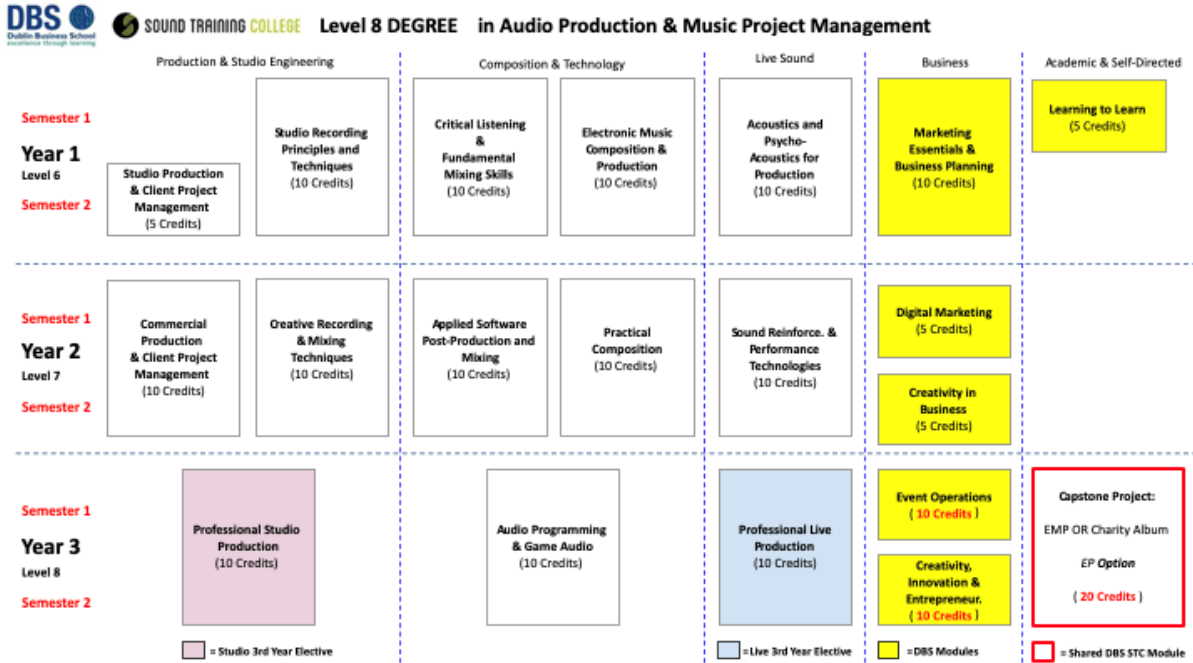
DBS Dublin Business School excellence through learning

SOUND TRAINING COLLEGE Level 8 DEGREE in Audio Production & Music Project Management

| | Production & Studio Engineering | | Composition & Technology | | Live Sound | Business | Academic & Self-Directed |
|---|---|---|---|---|---|---|---|
| Semester 1 Year 1 Level 6 Semester 2 | Studio Production & Client Project Management (5 Credits) | Studio Recording Principles and Techniques (10 Credits) | Critical Listening & Fundamental Mixing Skills (10 Credits) | Electronic Music Composition & Production (10 Credits) | Acoustics and Psycho-Acoustics for Production (10 Credits) | Marketing Essentials & Business Planning (10 Credits) | Learning to Learn (5 Credits) |
| Semester 1 Year 2 Level 7 Semester 2 | Commercial Production & Client Project Management (10 Credits) | Creative Recording & Mixing Techniques (10 Credits) | Applied Software Post-Production and Mixing (10 Credits) | Practical Composition (10 Credits) | Sound Reinforce. & Performance Technologies (10 Credits) | Digital Marketing (5 Credits); Creativity in Business (5 Credits) | |
| Semester 1 Year 3 Level 8 Semester 2 | Professional Studio Production (10 Credits) | | Audio Programming & Game Audio (10 Credits) | | Professional Live Production (10 Credits) | Event Operations ( 10 Credits ); Creativity, Innovation & Entrepreneur. ( 10 Credits ) | Capstone Project: EMP OR Charity Album EP Option ( 20 Credits ) |

= Studio 3rd Year Elective

= Live 3rd Year Elective

=DBS Modules

= Shared DBS STC Module